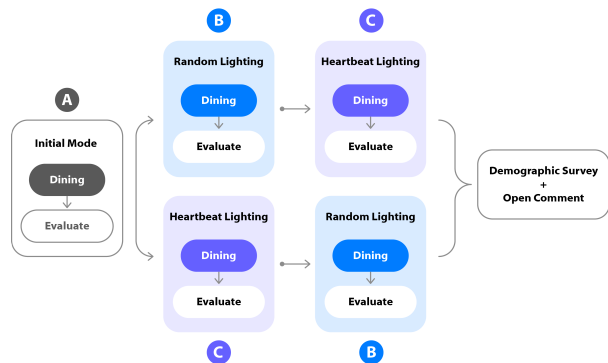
A

Initial Mode

Dining

Evaluate

B

Random Lighting

Dining

Evaluate

C

Heartbeat Lighting

Dining

Evaluate

Heartbeat Lighting

Dining

Evaluate

C

Random Lighting

Dining

Evaluate

B

Demographic Survey
+
Open Comment